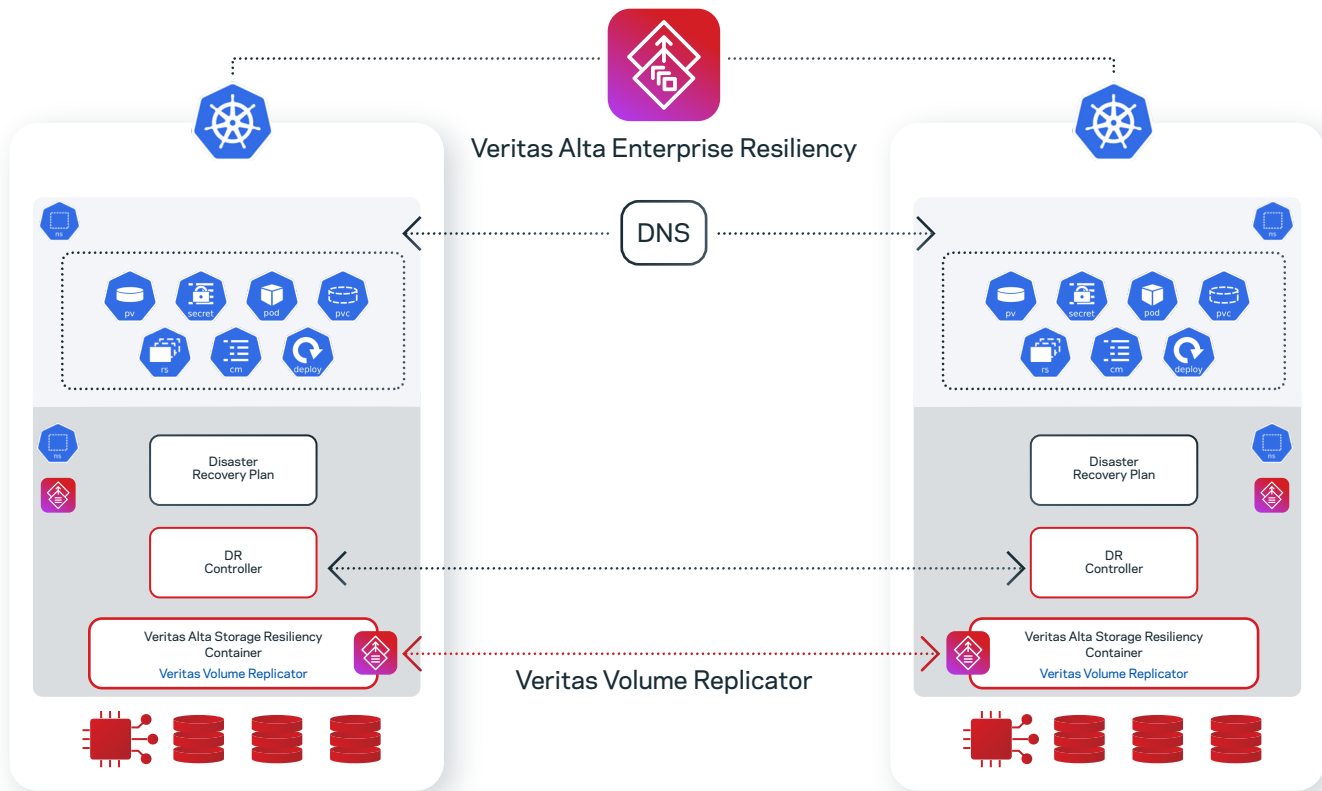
Veritas Alta Enterprise Resiliency

ns

DNS

ns

pv secret pod pvc
rs cm deploy

pv secret pod pvc
rs cm deploy

ns

Disaster Recovery Plan

DR Controller

Veritas Alta Storage Resiliency Container
Veritas Volume Replicator

ns

Disaster Recovery Plan

DR Controller

Veritas Alta Storage Resiliency Container
Veritas Volume Replicator

Veritas Volume Replicator